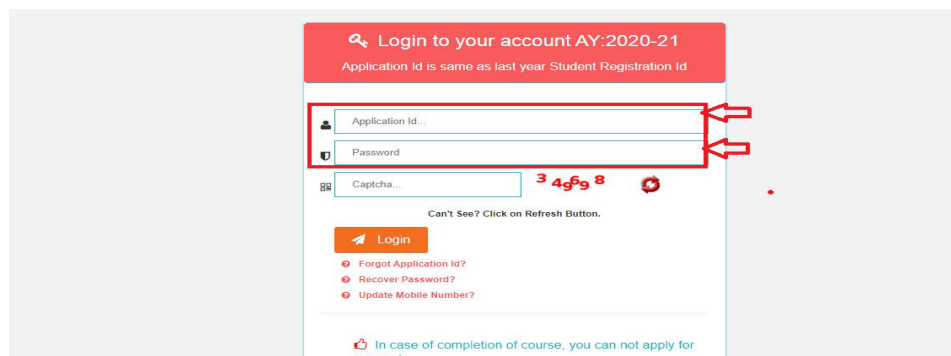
Login to your account AY:2020-21

Application Id is same as last year Student Registration Id

Application Id...

Password

Captcha...

3 4969 8

Can't See? Click on Refresh Button.

Login

Forgot Application Id?

Recover Password?

Update Mobile Number?

In case of completion of course, you can not apply for